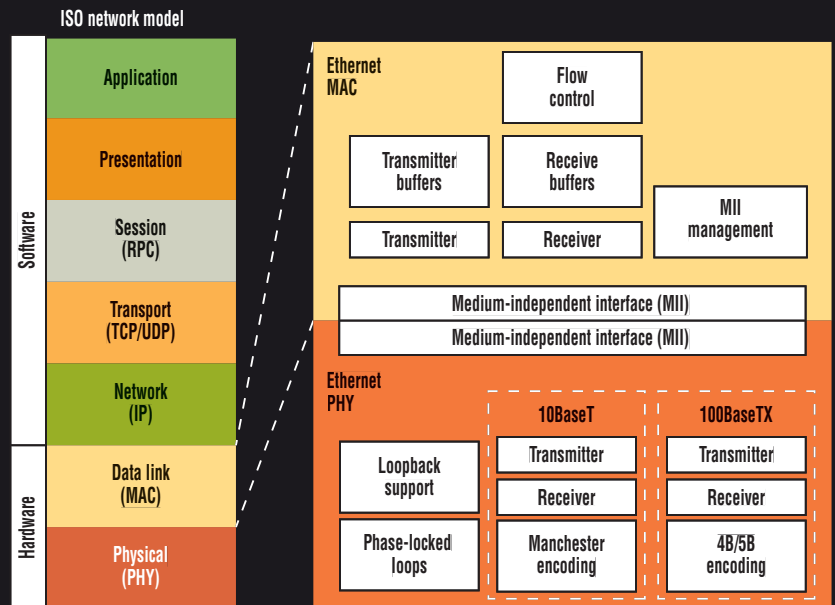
ISO network model

Software

Hardware

Application

Presentation

Session
(RPC)

Transport
(TCP/UDP)

Network
(IP)

Data link
(MAC)

Physical
(PHY)

Ethernet
MAC

Flow
control

Transmitter
buffers

Receive
buffers

MII
management

Transmitter

Receiver

Medium-independent interface (MII)

Medium-independent interface (MII)

Ethernet
PHY

10BaseT

100BaseTX

Loopback
support

Transmitter

Transmitter

Receiver

Receiver

Phase-locked
loops

Manchester
encoding

4B/5B
encoding